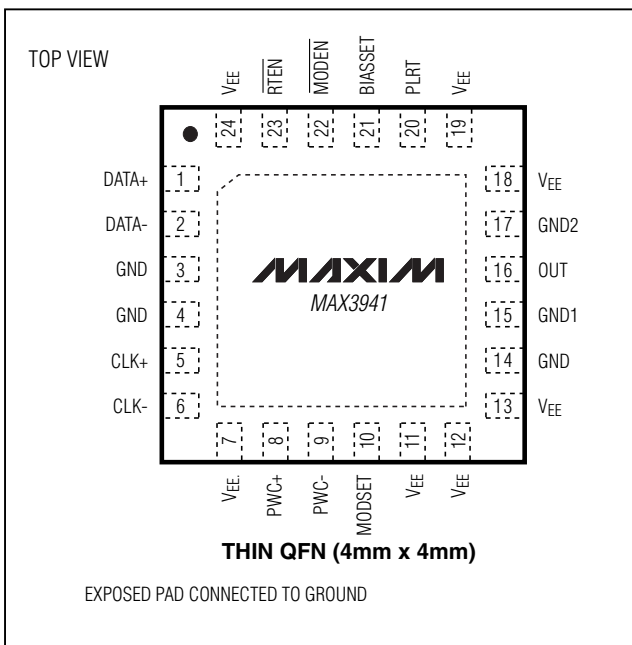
TOP VIEW

$V_{EE}$ $\overline{RTEN}$ $\overline{MODEN}$ BIASSET PLRT $V_{EE}$

24 23 22 21 20 19

DATA+ 1
DATA- 2
GND 3
GND 4
CLK+ 5
CLK- 6

18 $V_{EE}$
17 GND2
16 OUT
15 GND1
14 GND
13 $V_{EE}$

MAXIM
MAX3941

7 8 9 10 11 12

$V_{EE}$ PWC+ PWC- MODSET $V_{EE}$ $V_{EE}$

THIN QFN (4mm x 4mm)

EXPOSED PAD CONNECTED TO GROUND